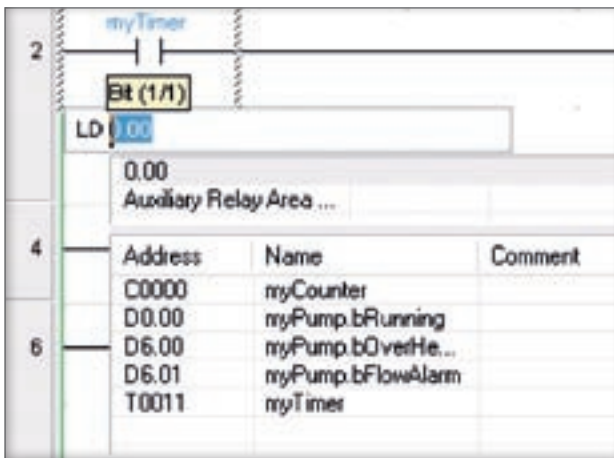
2
myTimer
Bit (1/1)
LD 0.00
0.00
Auxiliary Relay Area ...
4
6

| Address | Name | Comment |
|---|---|---|
| C0000 | myCounter | |
| D0.00 | myPump.bRunning | |
| D6.00 | myPump.bOverHe... | |
| D6.01 | myPump.bFlowAlarm | |
| T0011 | myTimer | |